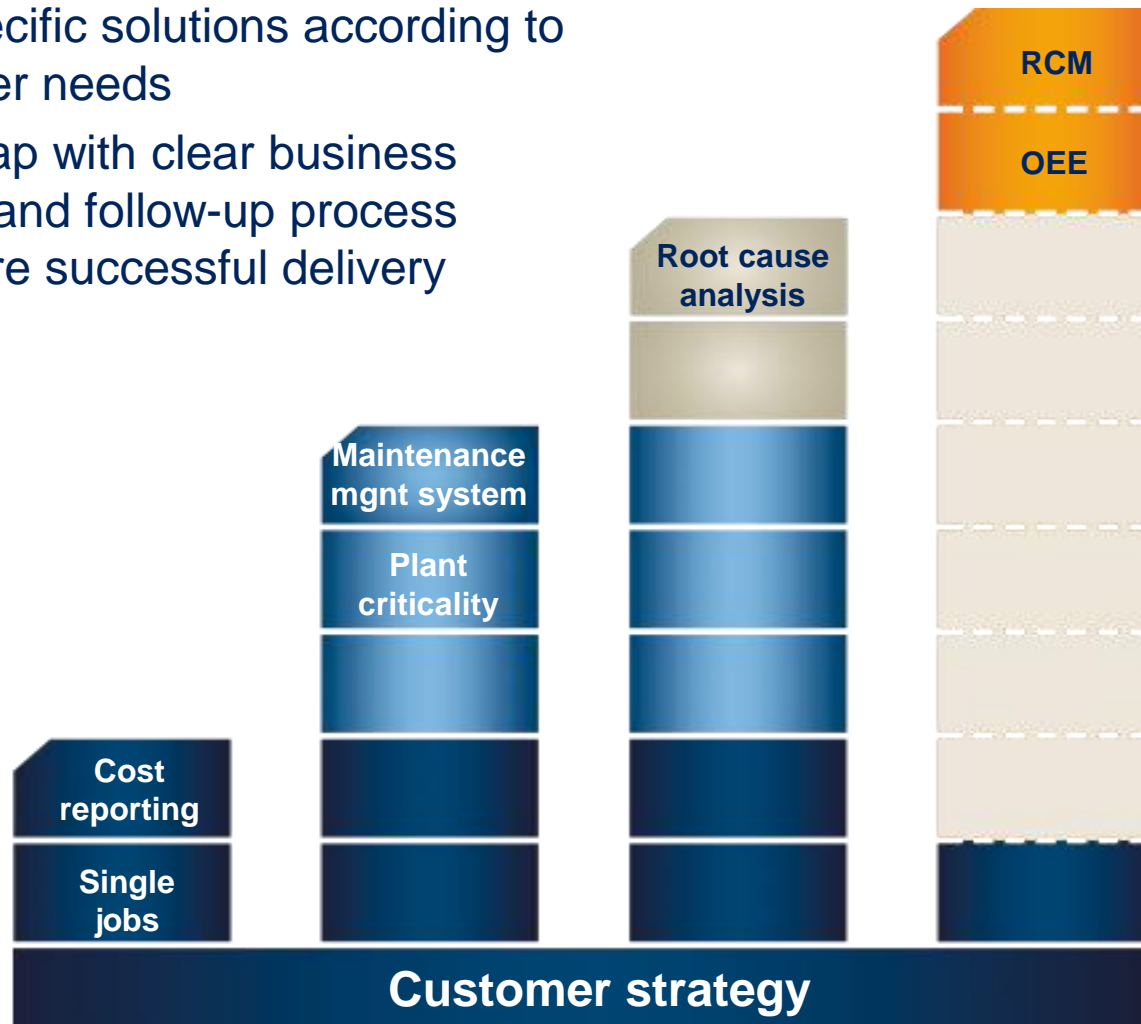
ecific solutions according to er needs

ap with clear business and follow-up process re successful delivery

RCM

OEE

Root cause analysis

Maintenance mgnt system

Plant criticality

Cost reporting

Single jobs

Customer strategy